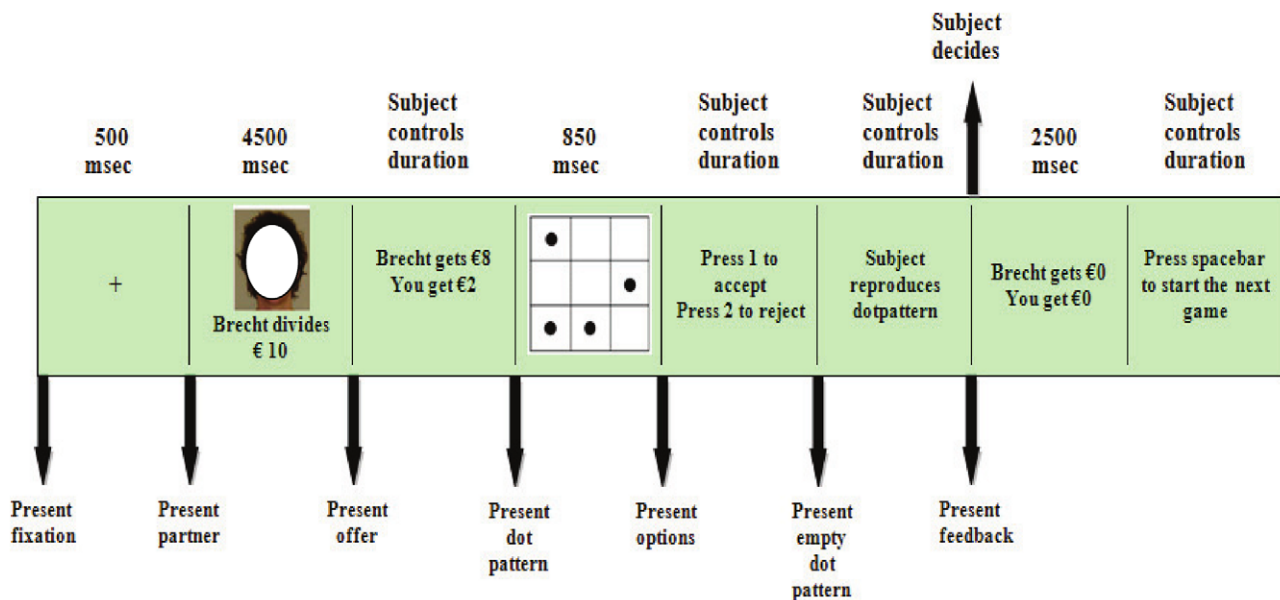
Subject decides

500 msec

4500 msec

Subject controls duration

850 msec

Subject controls duration

Subject controls duration

2500 msec

Subject controls duration

+

Brecht divides € 10

Brecht gets €8
You get €2

Press 1 to accept
Press 2 to reject

Subject reproduces dotpattern

Brecht gets €0
You get €0

Press spacebar to start the next game

Present fixation

Present partner

Present offer

Present dot pattern

Present options

Present empty dot pattern

Present feedback